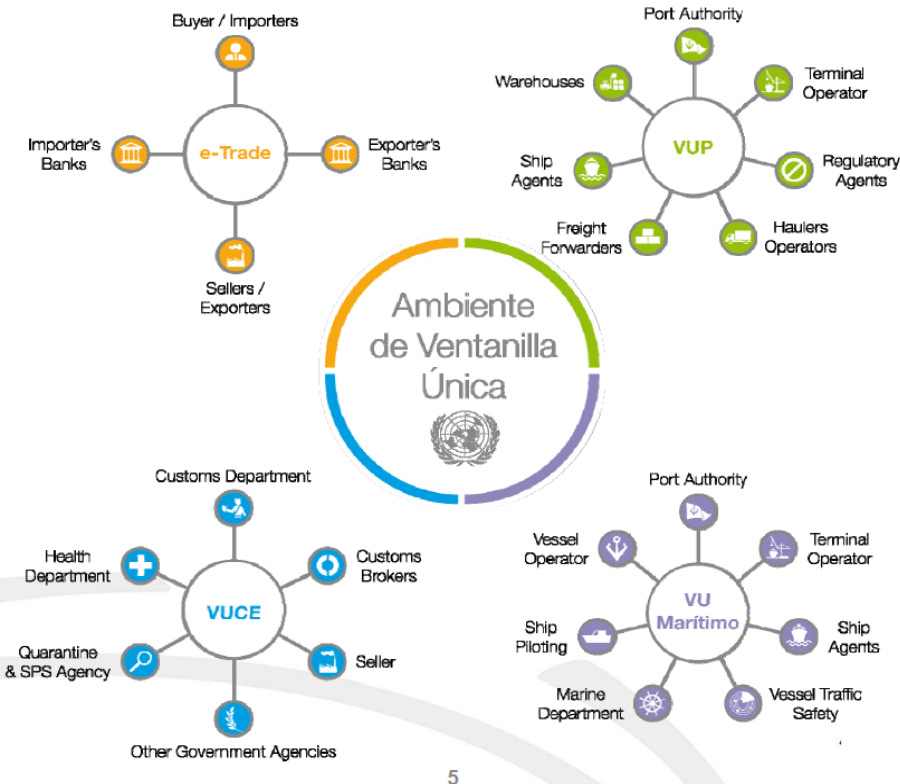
Buyer / Importers

Importer's Banks

e-Trade

Exporter's Banks

Sellers / Exporters

Port Authority

Warehouses

Terminal Operator

Ship Agents

VUP

Regulatory Agents

Freight Forwarders

Haulers Operators

Ambiente de Ventanilla Única

Customs Department

Health Department

Customs Brokers

VUCE

Quarantine & SPS Agency

Seller

Other Government Agencies

Port Authority

Vessel Operator

Terminal Operator

Ship Piloting

VU Marítimo

Ship Agents

Marine Department

Vessel Traffic Safety

5